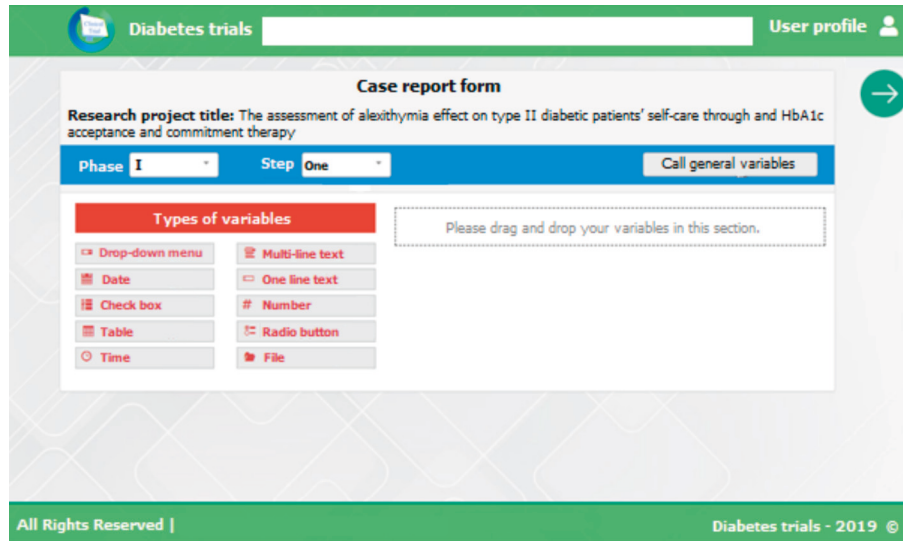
Diabetes trials

User profile

Case report form

**Research project title:** The assessment of alexithymia effect on type II diabetic patients' self-care through and HbA1c acceptance and commitment therapy

Phase I

Step One

Call general variables

Types of variables

Drop-down menu

Multi-line text

Date

One line text

Check box

Number

Table

Radio button

Time

File

Please drag and drop your variables in this section.

All Rights Reserved |

Diabetes trials - 2019 ©